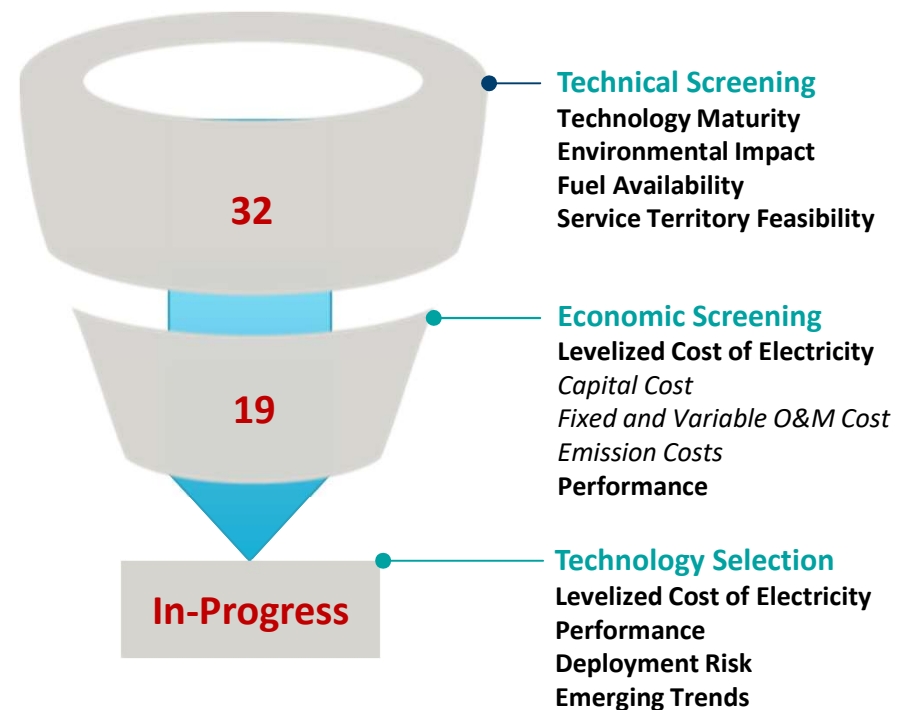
32

19

In-Progress

Technical Screening
Technology Maturity
Environmental Impact
Fuel Availability
Service Territory Feasibility

Economic Screening
Levelized Cost of Electricity
Capital Cost
Fixed and Variable O&M Cost
Emission Costs
Performance

Technology Selection
Levelized Cost of Electricity
Performance
Deployment Risk
Emerging Trends